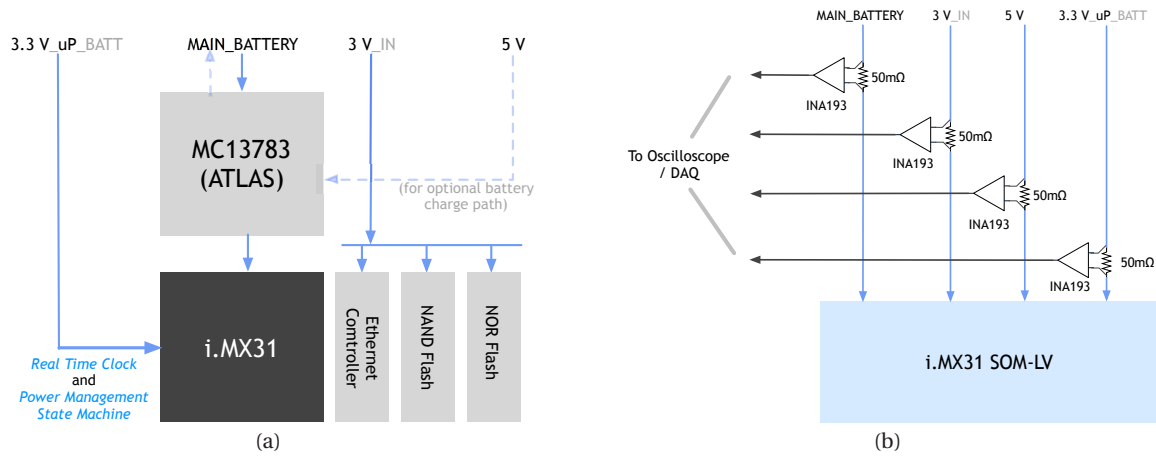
3.3 V_uP_BATT

MAIN_BATTERY

3 V_IN

5 V

MC13783 (ATLAS)

(for optional battery charge path)

i.MX31

Ethernet Controller

NAND Flash

NOR Flash

Real Time Clock and Power Management State Machine

(a)

MAIN_BATTERY

3 V_IN

5 V

3.3 V_uP_BATT

50mΩ

INA193

50mΩ

INA193

50mΩ

INA193

50mΩ

INA193

To Oscilloscope / DAQ

i.MX31 SOM-LV

(b)